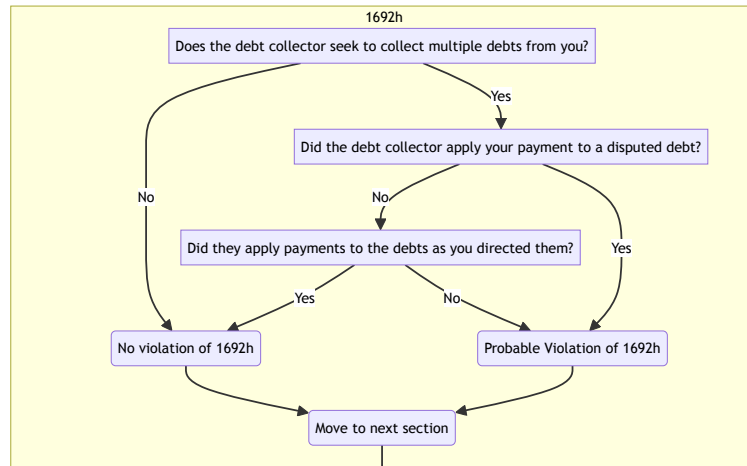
1692h

Does the debt collector seek to collect multiple debts from you?

Yes

Did the debt collector apply your payment to a disputed debt?

No

No

Did they apply payments to the debts as you directed them?

Yes

Yes

No

No violation of 1692h

Probable Violation of 1692h

Move to next section